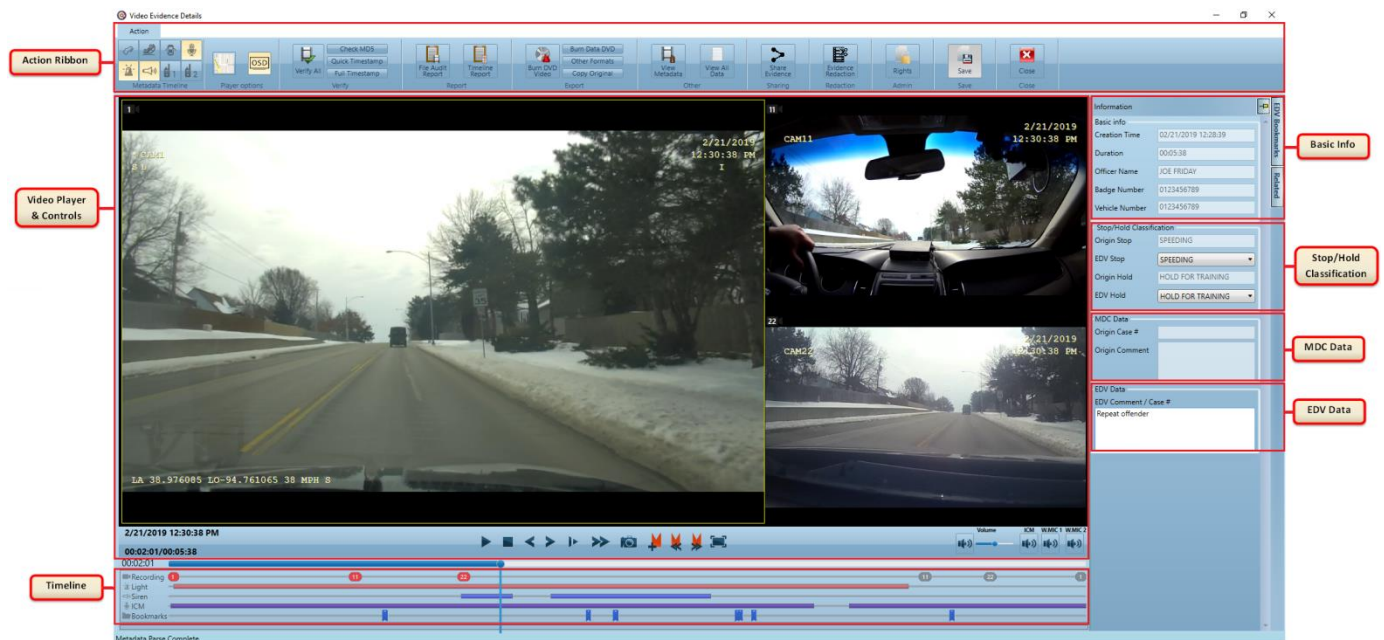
Video Evidence Details

Action

Action Ribbon

Metadata Timeline
Player options
OSD
Verify All
Check MDS
Quick Timestamp
Full Timestamp
Verify
File Audit Report
Timeline Report
Report
Burn DVD Video
Burn Data DVD
Other Formats
Copy Original
Export
View Metadata
View All Data
Other
Share Evidence
Sharing
Evidence Redaction
Redaction
Rights
Admin
Save
Save
Close
Close

Video Player & Controls

1
2/21/2019
12:30:38 PM
CAM1
LA 38.976085 LO-94.761065 38 MPH S

11
CAM11
2/21/2019
12:30:38 PM

22
CAM22
2/21/2019
12:30:38 PM

2/21/2019 12:30:38 PM
00:02:01/00:05:38
Volume
ICM
W.MIC 1
W.MIC 2

Information
Basic Info
Creation Time 02/21/2019 12:28:39
Duration 00:05:38
Officer Name JOE FRIDAY
Badge Number 0123456789
Vehicle Number 0123456789
EDV Bookmarks
Related

Basic Info

Stop/Hold Classification
Origin Stop SPEEDING
EDV Stop SPEEDING
Origin Hold HOLD FOR TRAINING
EDV Hold HOLD FOR TRAINING

Stop/Hold Classification

MDC Data
Origin Case #
Origin Comment

MDC Data

EDV Data
EDV Comment / Case #
Repeat offender

EDV Data

Timeline
00:02:01
Recording
Light
Siren
ICM
Bookmarks
1
11
22
11
22
1

Metadata Parse Complete